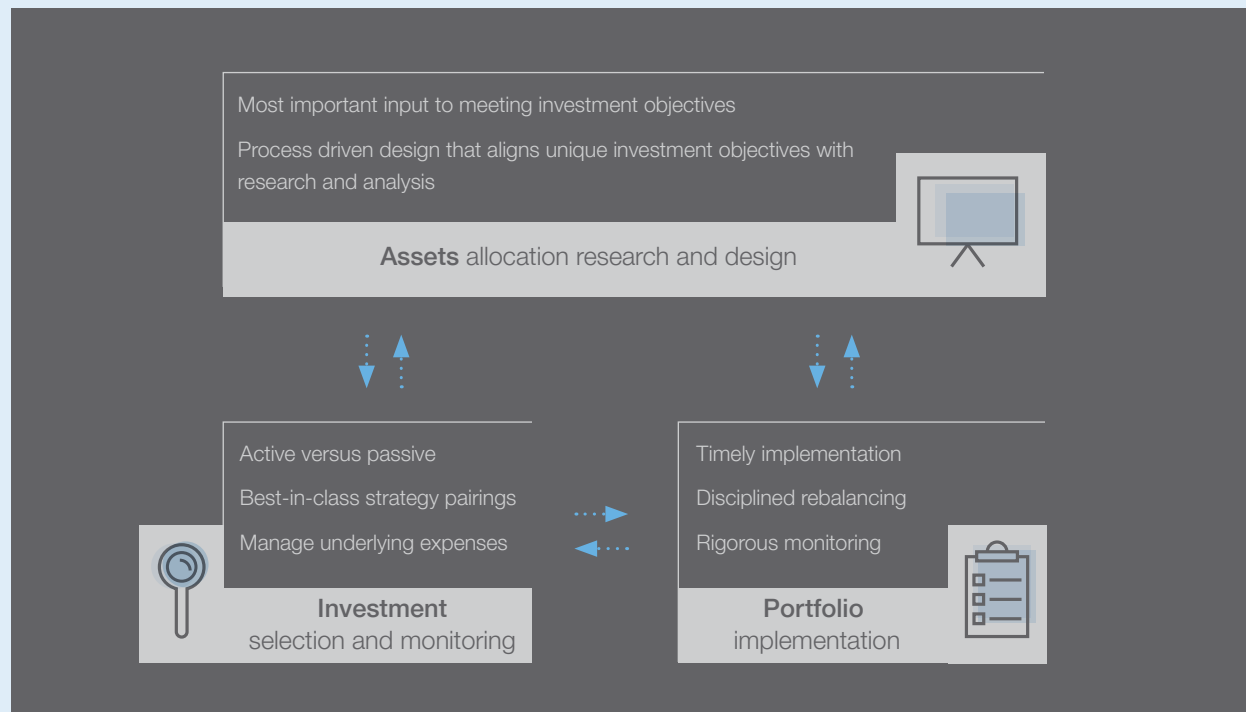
Most important input to meeting investment objectives

Process driven design that aligns unique investment objectives with research and analysis

**Assets** allocation research and design

Active versus passive

Best-in-class strategy pairings

Manage underlying expenses

**Investment** selection and monitoring

Timely implementation

Disciplined rebalancing

Rigorous monitoring

**Portfolio** implementation